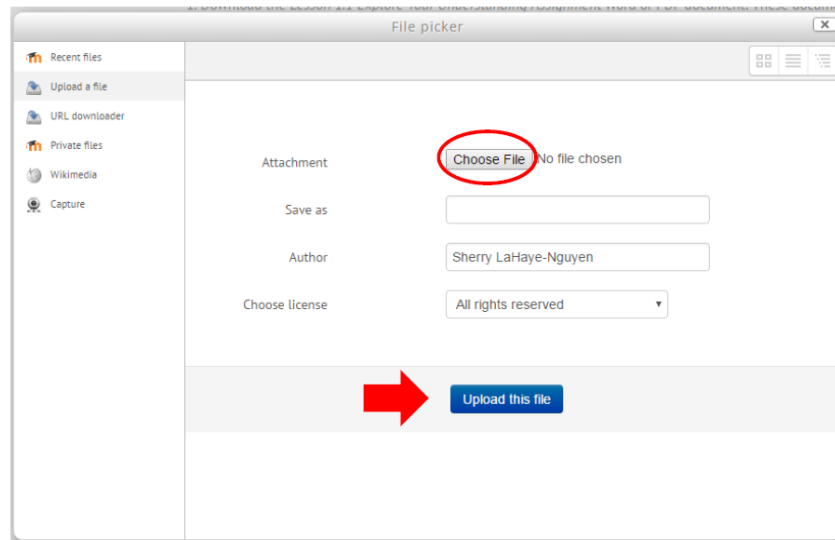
1. Download the Lesson 1.1 Explore Your Understanding Assignment Word or PDF document. These docum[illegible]

File picker

×

Recent files

Upload a file

URL downloader

Private files

Wikimedia

Capture

Attachment

Choose File No file chosen

Save as

Author

Sherry LaHaye-Nguyen

Choose license

All rights reserved

Upload this file